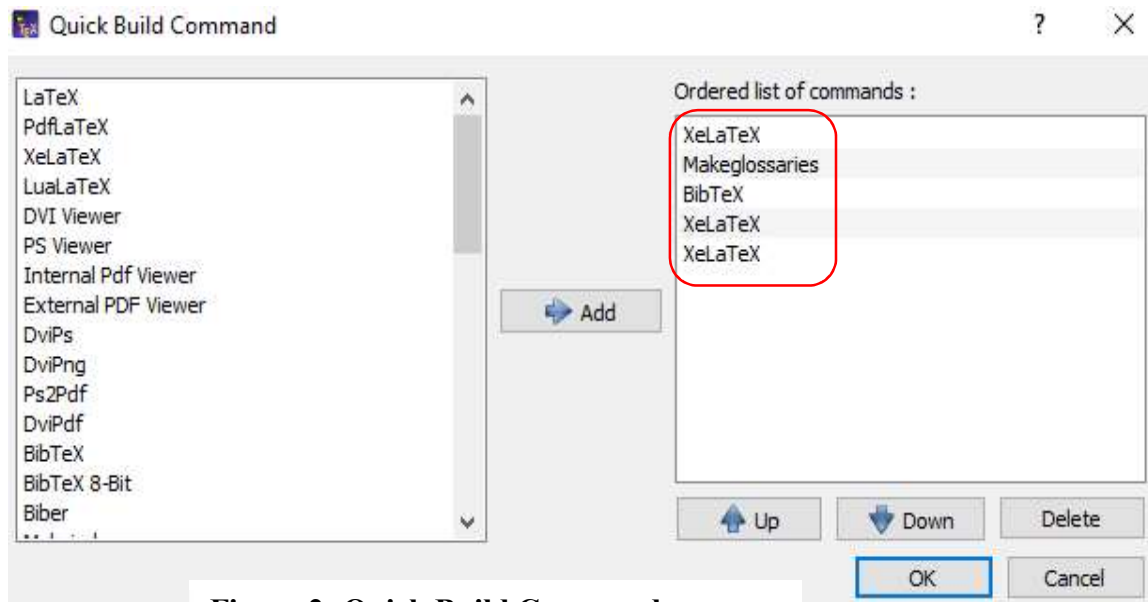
Quick Build Command

?

LaTeX
PdfLaTeX
XeLaTeX
LuaLaTeX
DVI Viewer
PS Viewer
Internal Pdf Viewer
External PDF Viewer
DviPs
DviPng
Ps2Pdf
DviPdf
BibTeX
BibTeX 8-Bit
Biber
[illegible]

Add

Ordered list of commands :

XeLaTeX
Makeglossaries
BibTeX
XeLaTeX
XeLaTeX

Up
Down
Delete
OK
Cancel

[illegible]